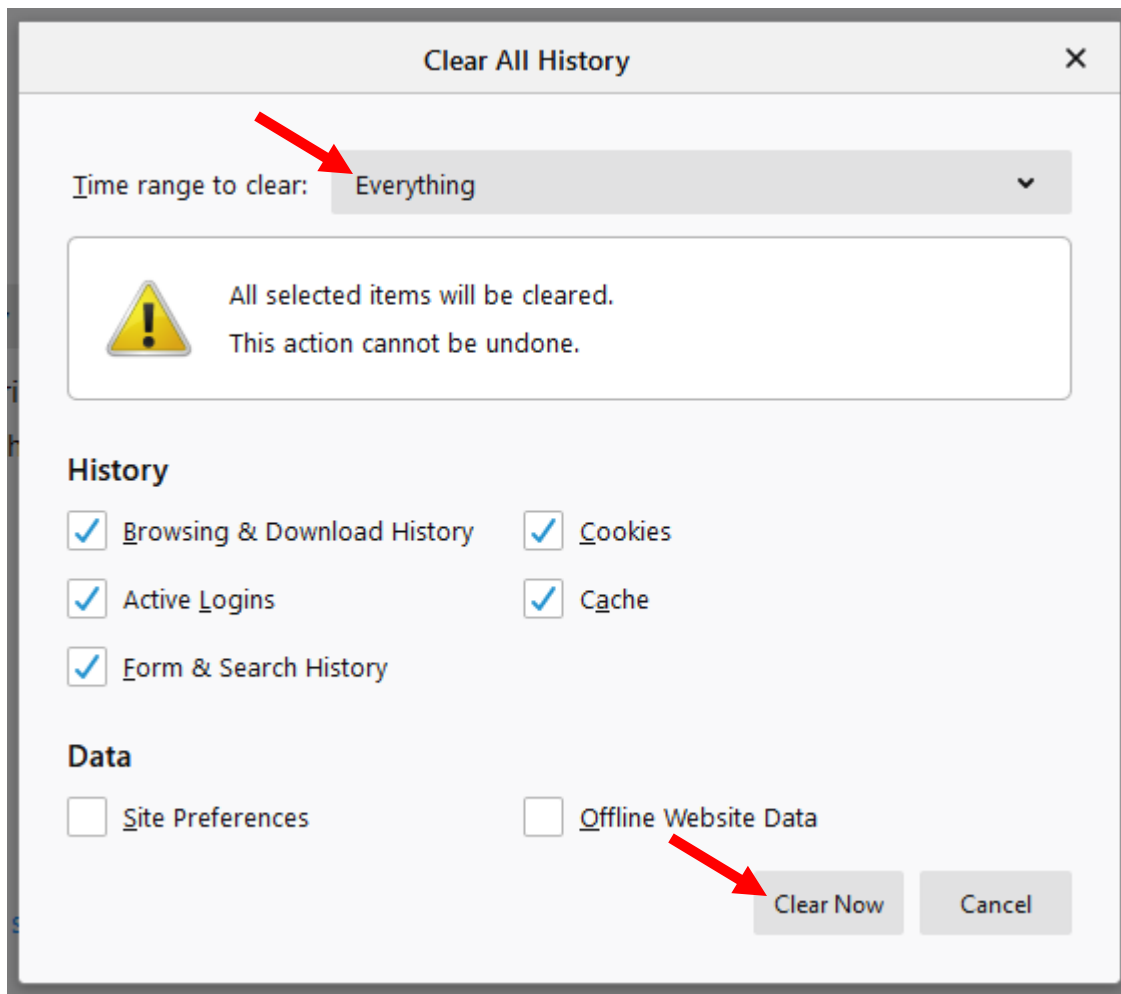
Clear All History

×

Time range to clear: Everything

All selected items will be cleared.
This action cannot be undone.

History

Browsing & Download History

Cookies

Active Logins

Cache

Form & Search History

Data

Site Preferences

Offline Website Data

Clear Now

Cancel